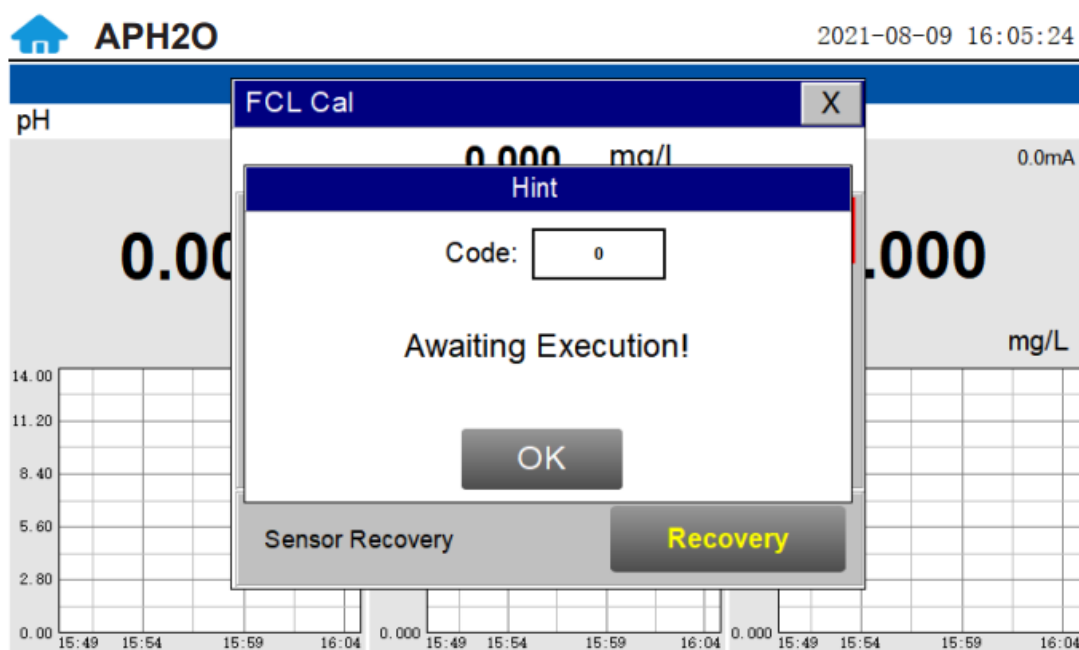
APH2O

2021-08-09 16:05:24

pH

FCL Cal

X

0.000 mg/L

0.0mA

Hint

0.00

.000

Code: 0

Awaiting Execution!

mg/L

14.00

11.20

8.40

5.60

2.80

0.00

OK

Sensor Recovery

Recovery

15:49 15:54 15:59 16:04

0.000 15:49 15:54 15:59 16:04

0.000 15:49 15:54 15:59 16:04